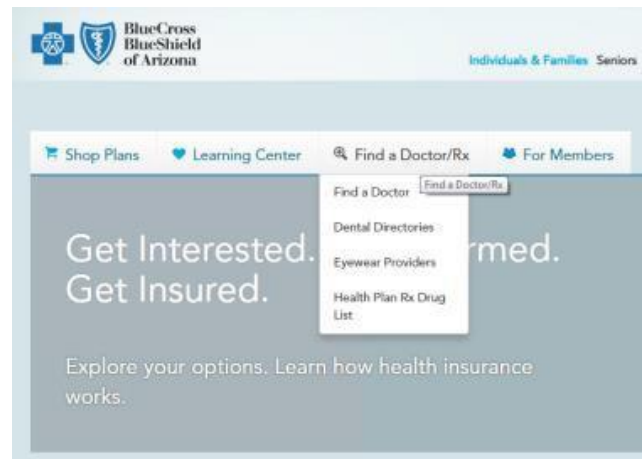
BlueCross BlueShield of Arizona

Individuals & Families Seniors

Shop Plans Learning Center Find a Doctor/Rx For Members

Find a Doctor/Rx

Find a Doctor

Dental Directories

Eyewear Providers

Health Plan Rx Drug List

Get Interested. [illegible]rmed. Get Insured.

Explore your options. Learn how health insurance works.